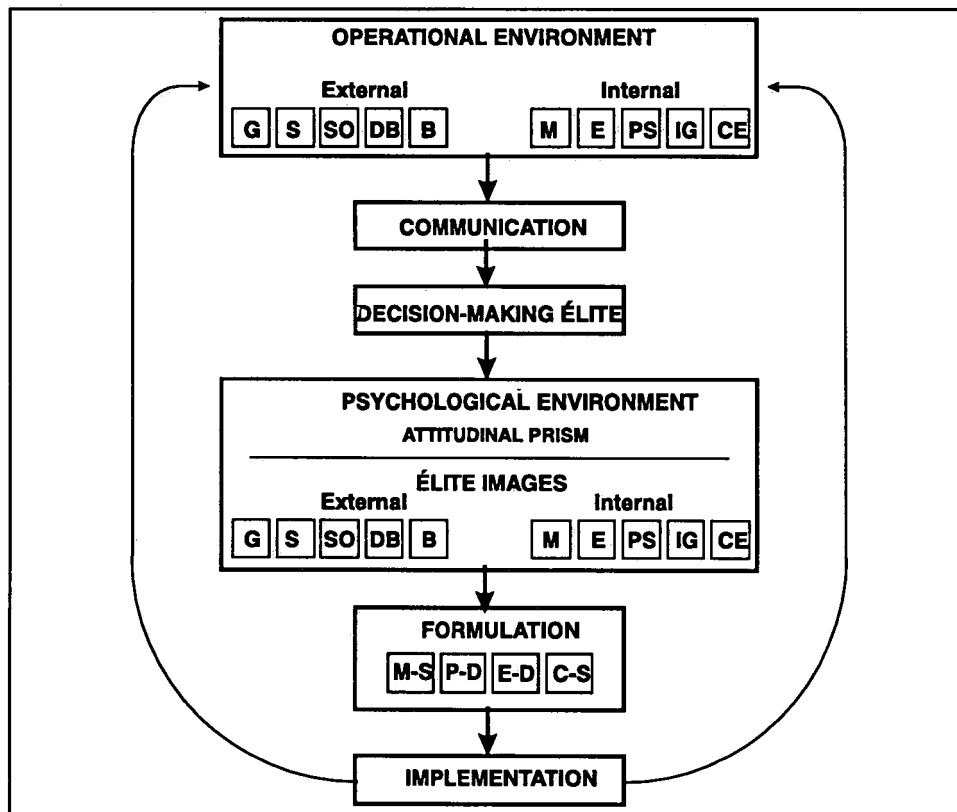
OPERATIONAL ENVIRONMENT

External

G S SO DB B

Internal

M E PS IG CE

COMMUNICATION

DECISION-MAKING ÉLITE

PSYCHOLOGICAL ENVIRONMENT

ATTITUDINAL PRISM

ÉLITE IMAGES

External

G S SO DB B

Internal

M E PS IG CE

FORMULATION

M-S P-D E-D C-S

IMPLEMENTATION